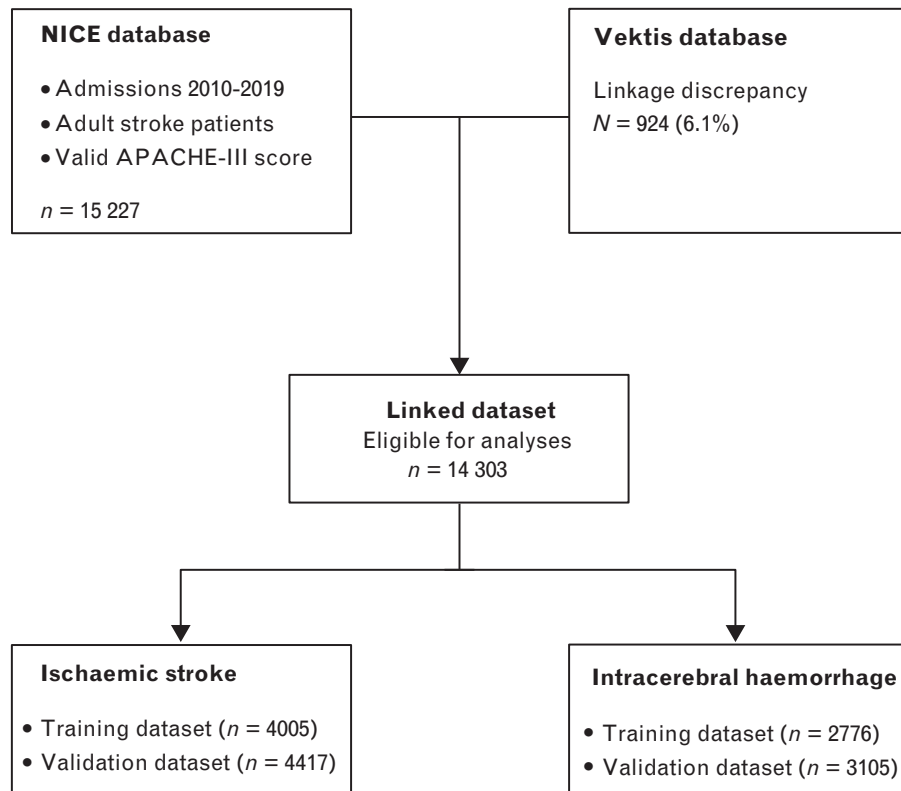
**NICE database**

• Admissions 2010-2019
• Adult stroke patients
• Valid APACHE-III score

$n$ = 15 227

**Vektis database**

Linkage discrepancy
$N$ = 924 (6.1%)

**Linked dataset**
Eligible for analyses
$n$ = 14 303

**Ischaemic stroke**

• Training dataset ($n$ = 4005)
• Validation dataset ($n$ = 4417)

**Intracerebral haemorrhage**

• Training dataset ($n$ = 2776)
• Validation dataset ($n$ = 3105)